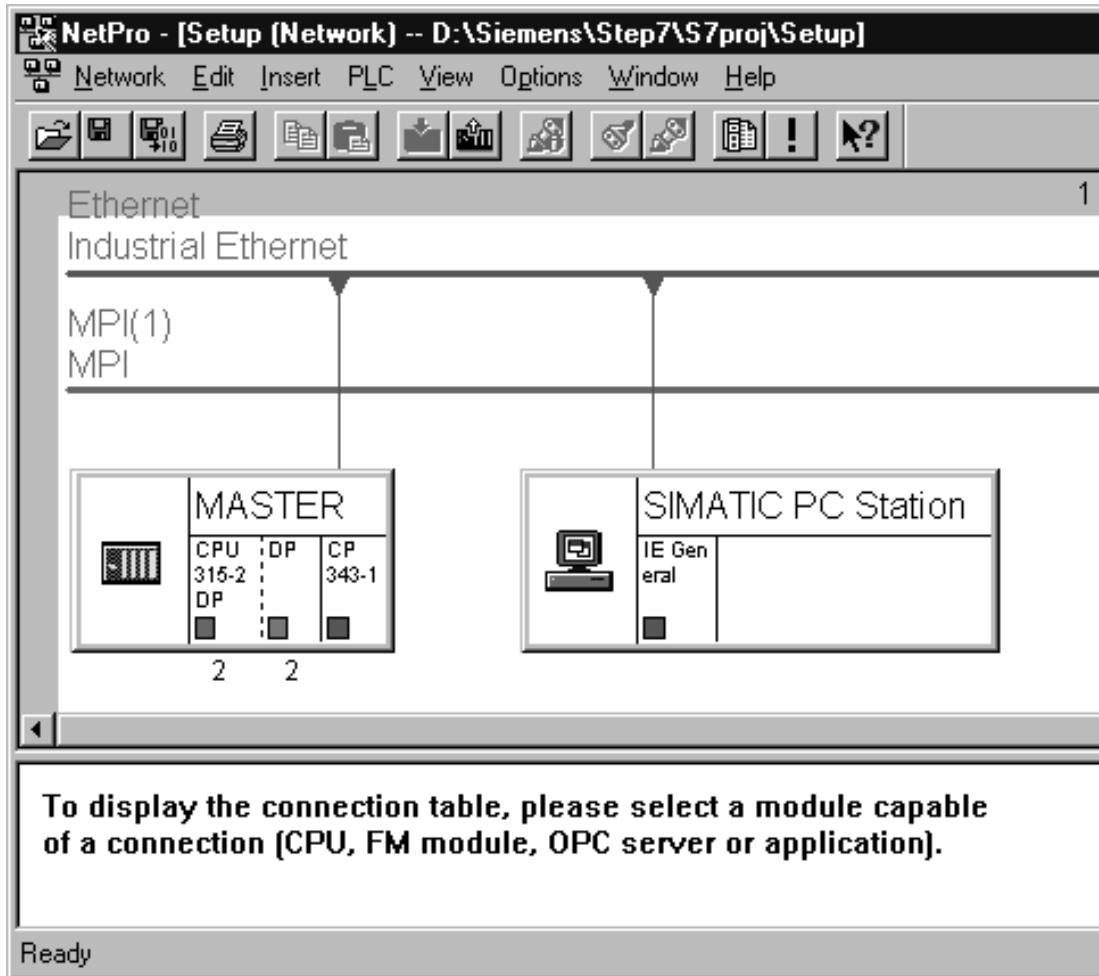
NetPro - [Setup (Network) -- D:\Siemens\Step7\S7proj\Setup]

Network Edit Insert PLC View Options Window Help

Ethernet
Industrial Ethernet

1

MPI(1)
MPI

MASTER

CPU 315-2 DP

DP

CP 343-1

2 2

SIMATIC PC Station

IE General

To display the connection table, please select a module capable of a connection (CPU, FM module, OPC server or application).

Ready